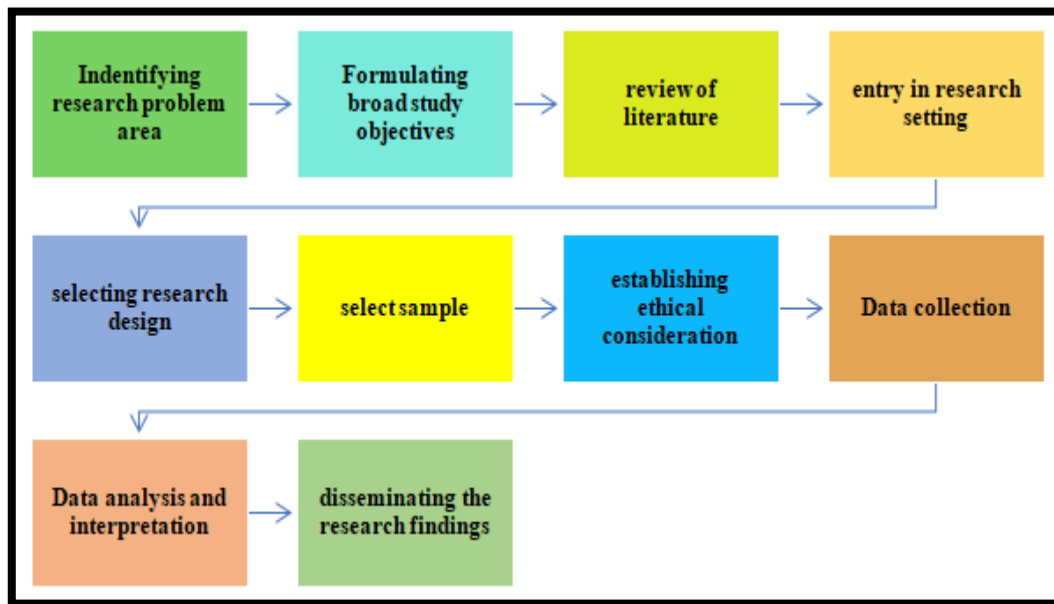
Indentifying research problem area

Formulating broad study objectives

review of literature

entry in research setting

selecting research design

select sample

establishing ethical consideration

Data collection

Data analysis and interpretation

disseminating the research findings